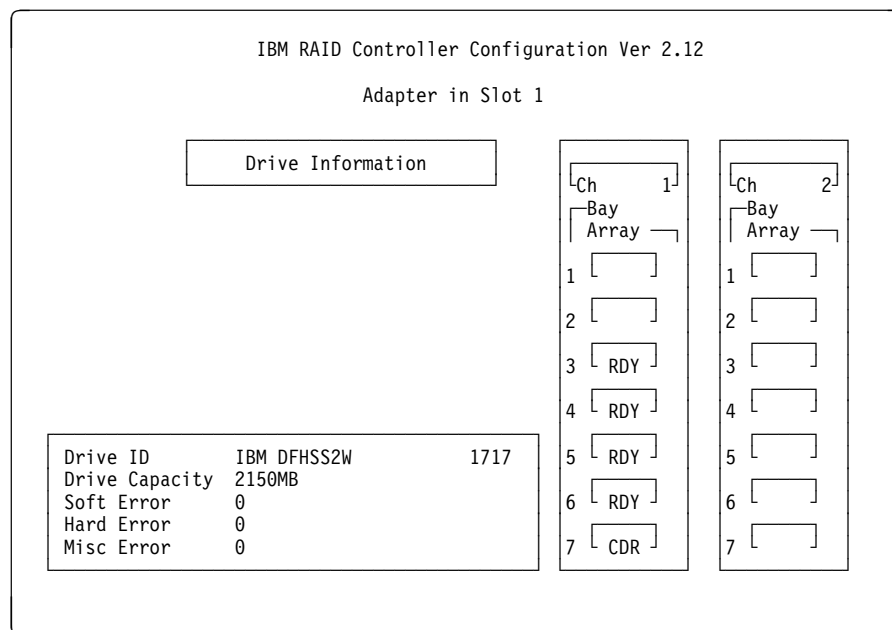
IBM RAID Controller Configuration Ver 2.12

Adapter in Slot 1

Drive Information

| Drive ID | IBM DFHSS2W | 1717 |
|---|---|---|
| Drive Capacity | 2150MB | |
| Soft Error | 0 | |
| Hard Error | 0 | |
| Misc Error | 0 | |

Ch 1
Bay
Array
1
2
3 RDY
4 RDY
5 RDY
6 RDY
7 CDR

Ch 2
Bay
Array
1
2
3
4
5
6
7